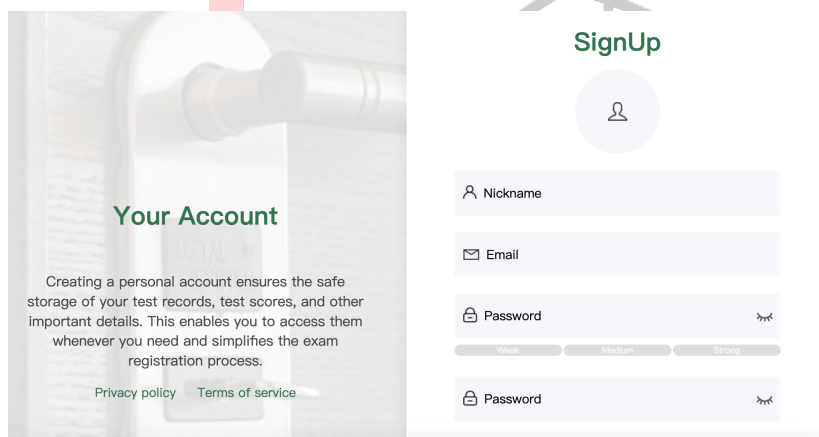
Your Account

Creating a personal account ensures the safe storage of your test records, test scores, and other important details. This enables you to access them whenever you need and simplifies the exam registration process.

Privacy policy Terms of service

SignUp

Nickname

Email

Password

Weak Medium Strong

Password